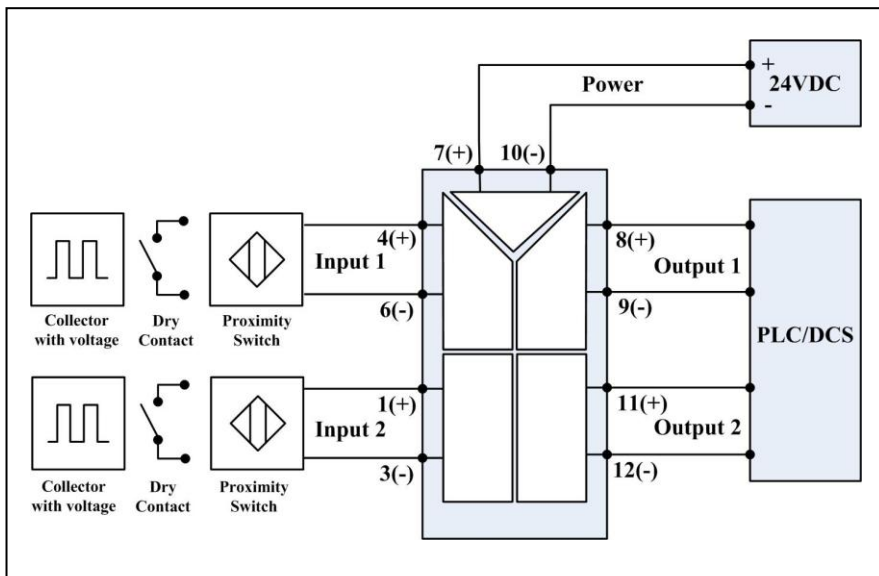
+
24VDC
-

Power

7(+) 10(-)

Collector with voltage

Dry Contact

Proximity Switch

4(+)
Input 1
6(-)

8(+)
Output 1
9(-)

PLC/DCS

Collector with voltage

Dry Contact

Proximity Switch

1(+)
Input 2
3(-)

11(+)
Output 2
12(-)